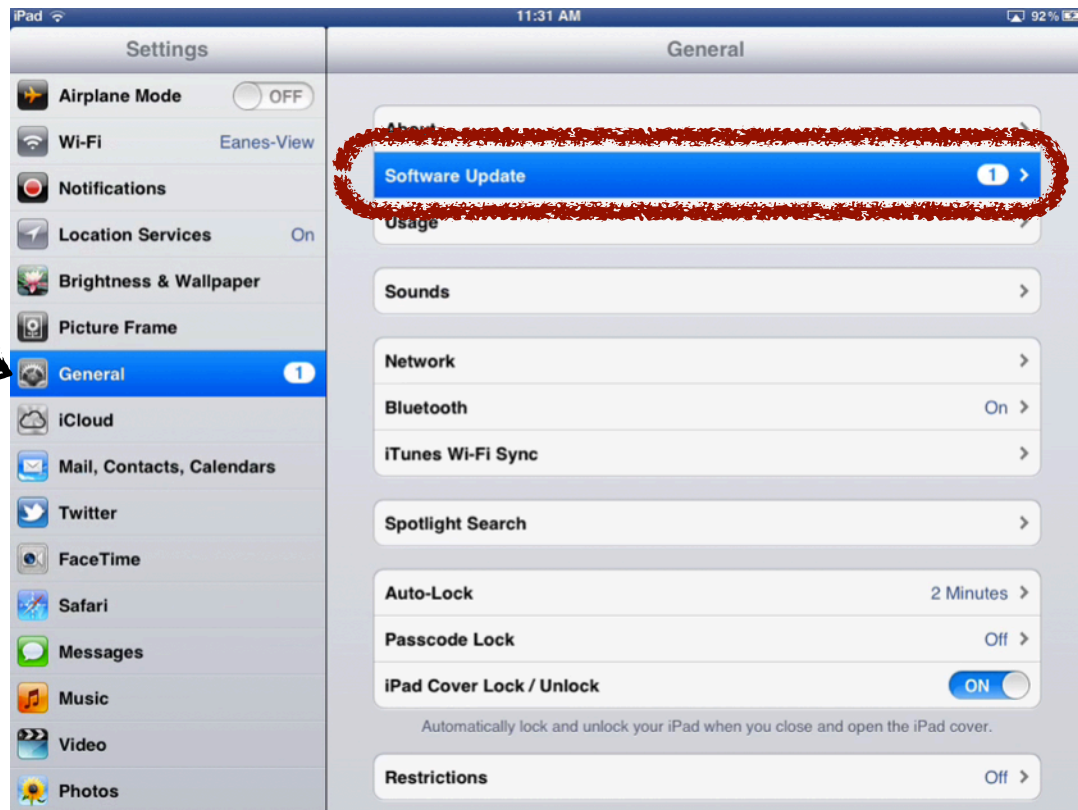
iPad 11:31 AM 92%

Settings

Airplane Mode OFF

Wi-Fi Eanes-View

Notifications

Location Services On

Brightness & Wallpaper

Picture Frame

General 1

iCloud

Mail, Contacts, Calendars

Twitter

FaceTime

Safari

Messages

Music

Video

Photos

General

About

Software Update 1

Usage

Sounds

Network

Bluetooth On

iTunes Wi-Fi Sync

Spotlight Search

Auto-Lock 2 Minutes

Passcode Lock Off

iPad Cover Lock / Unlock ON

Automatically lock and unlock your iPad when you close and open the iPad cover.

Restrictions Off